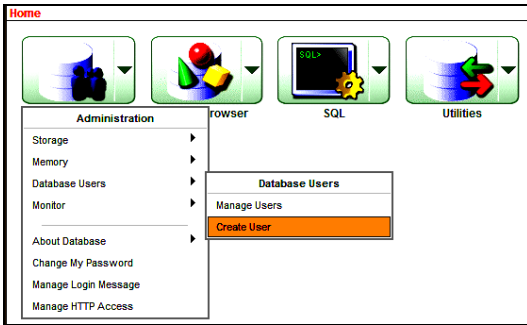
Home

SQL>

rowser

SQL

Utilities

Administration

Storage

Memory

Database Users

Monitor

About Database

Change My Password

Manage Login Message

Manage HTTP Access

Database Users

Manage Users

Create User